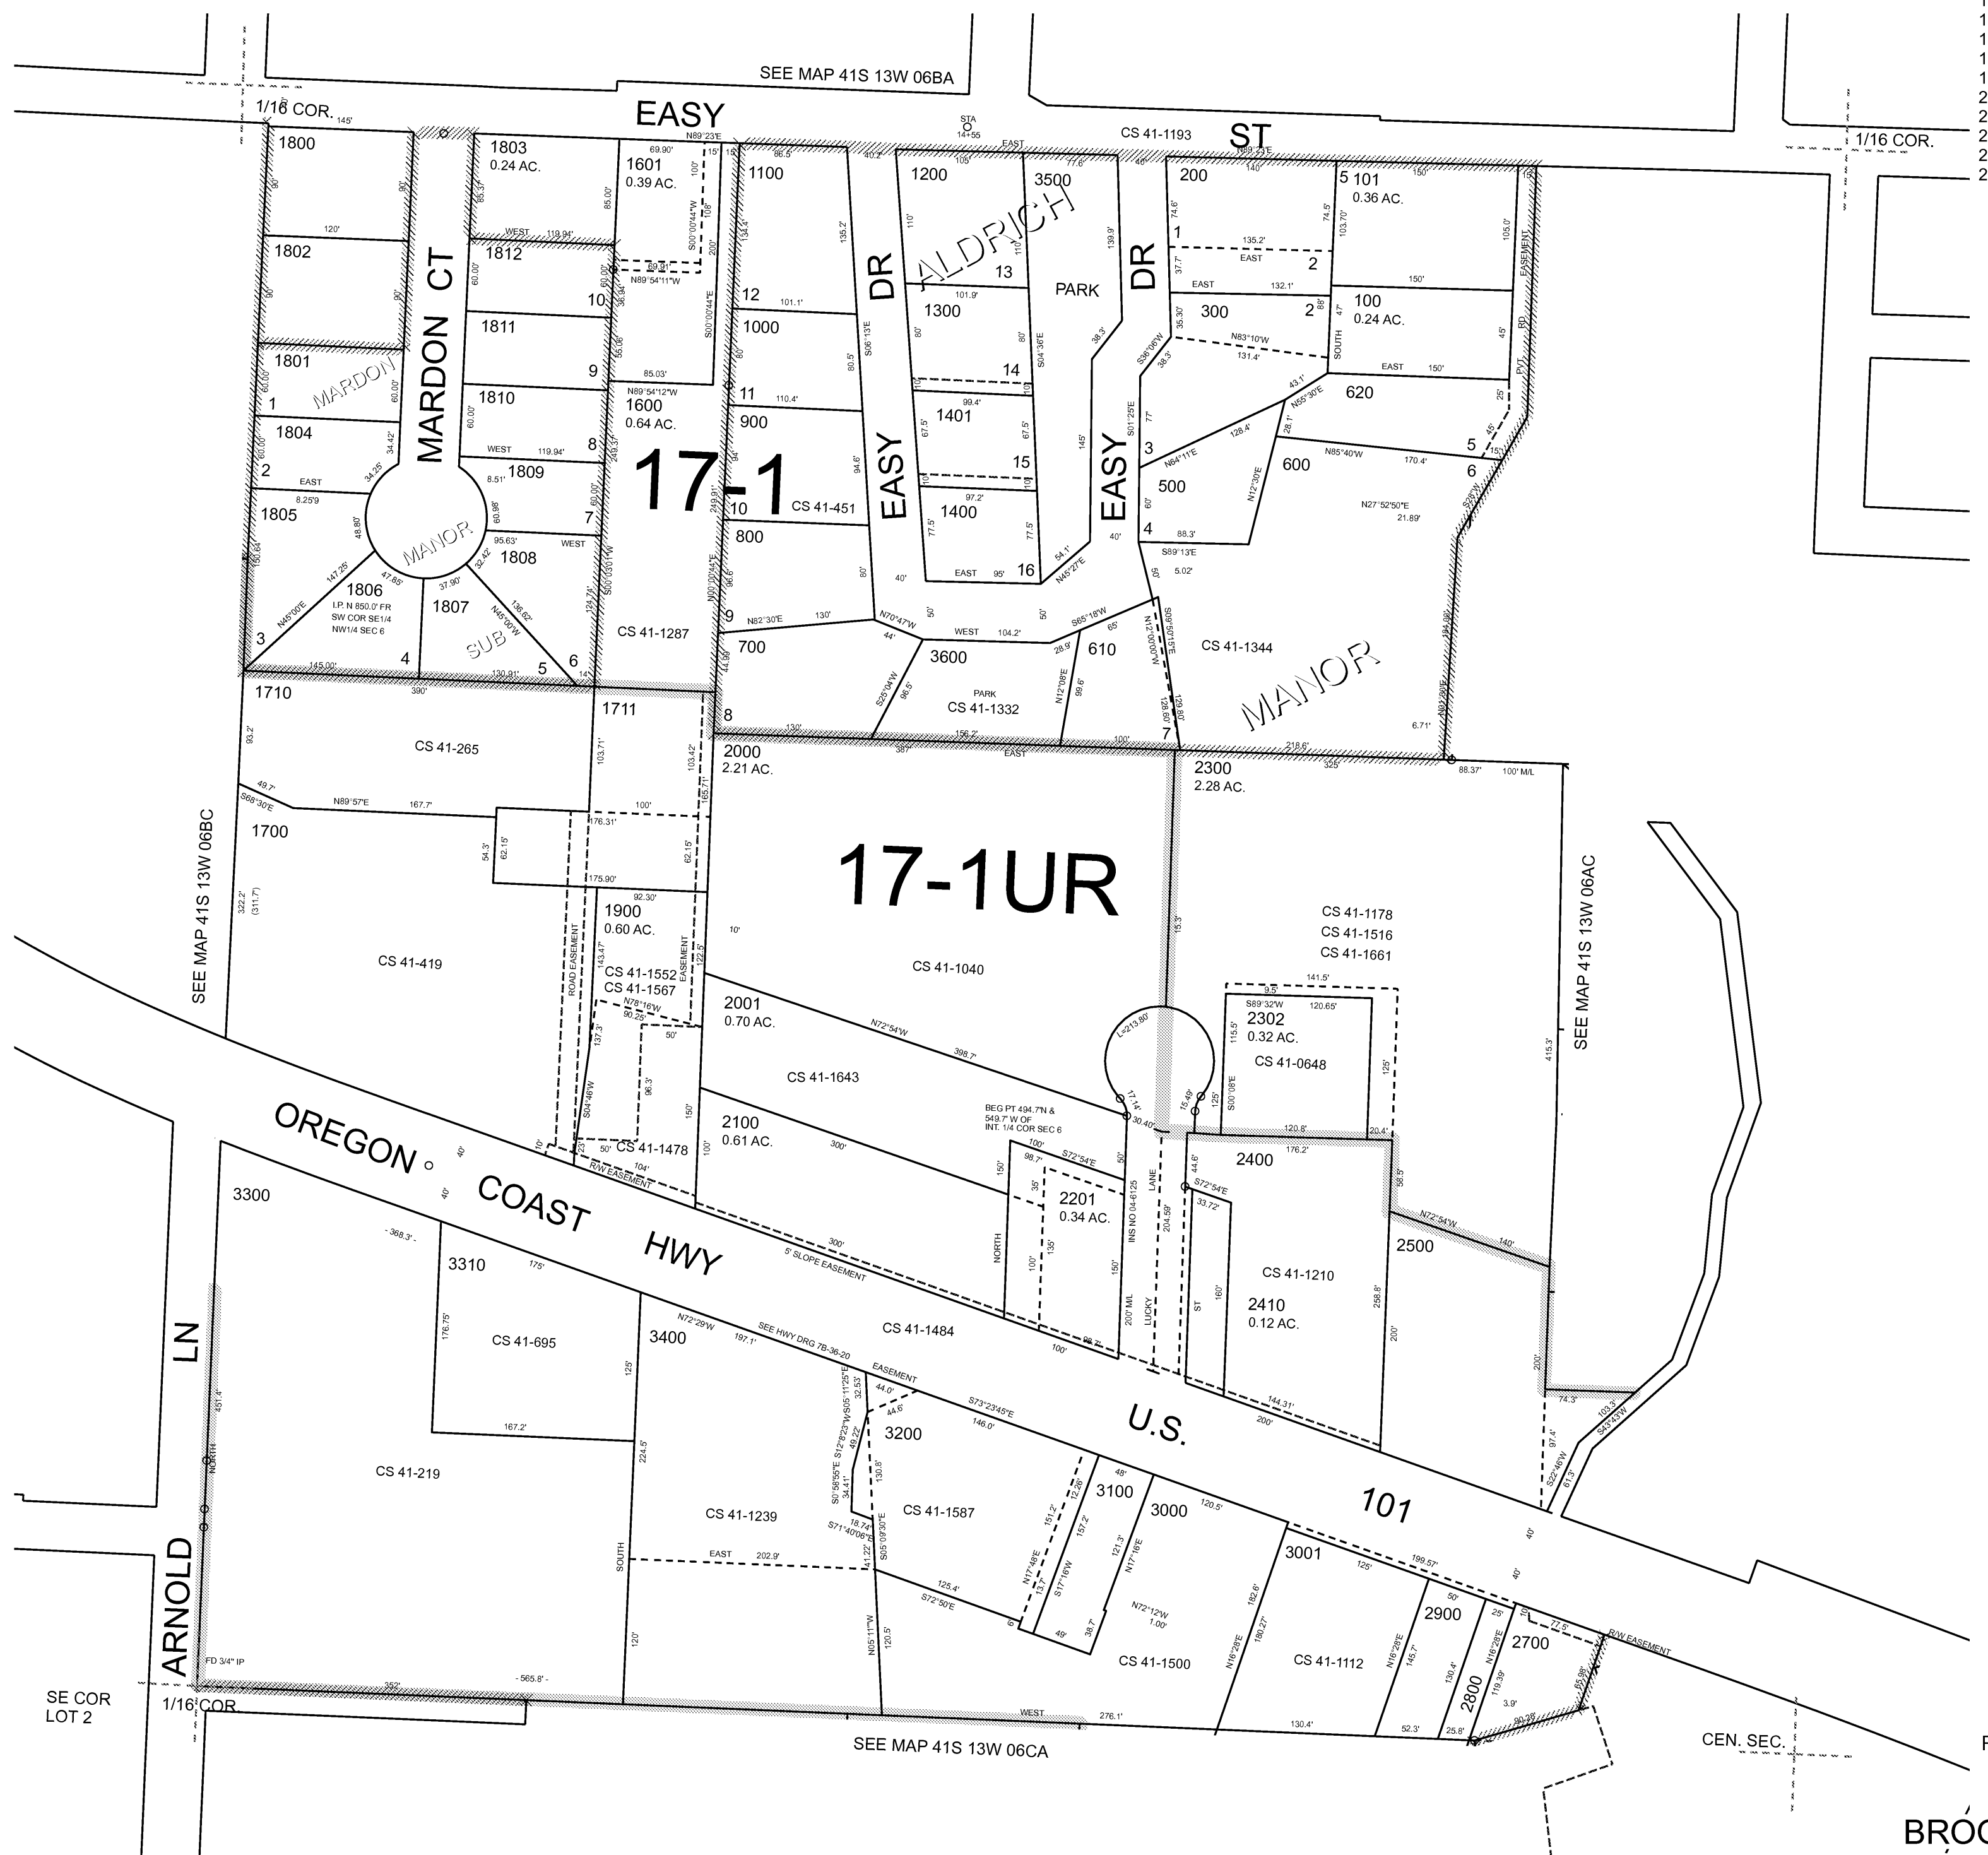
SEE MAP 41S 13W 06BA

1/16 COR.

EASY ST

CS 41-1193

1/16 COR.

1800
1803
0.24 AC.
1601
0.39 AC.
1100
1200
3500
200
5 101
0.36 AC.

1802
1812
10
12
1000
DR
ALDRICH
13
1300
PARK
DR
1
2
300
2
100
0.24 AC.

MARDON CT

1811
9
14
1801
MARDON
1
1810
1600
0.64 AC.
11
900
1401
3
620

1804
2
8
1809
17-1
15
EASY
EASY
500
600
5
6

1805
7
10
CS 41-451
800
1400
16
4

MANOR
1808
1806
1807
SUB
3
4
5
6
CS 41-1287
9
700
3600
PARK
CS 41-1332
610
CS 41-1344
MANOR
8
7

1710
1711
CS 41-265
2000
2.21 AC.
2300
2.28 AC.

1700
17-1UR

SEE MAP 41S 13W 06BC

1900
0.60 AC.
CS 41-419
CS 41-1552
CS 41-1567
CS 41-1040
CS 41-1178
CS 41-1516
CS 41-1661

SEE MAP 41S 13W 06AC

2001
0.70 AC.
CS 41-1643
2302
0.32 AC.
CS 41-0648

2100
0.61 AC.
CS 41-1478
BEG PT 494.7'N & 549.7' W OF INT. 1/4 COR SEC 6
2400

OREGON COAST HWY
3300
2201
0.34 AC.
LANE
2500
3310
CS 41-1210
2410
0.12 AC.
CS 41-695
3400
CS 41-1484
LUCKY ST

LN
3200
U.S.
CS 41-219
101
ARNOLD
CS 41-1239
CS 41-1587
3100
3000
3001
2900
2700
2800
CS 41-1500
CS 41-1112

SE COR LOT 2
1/16 COR
SEE MAP 41S 13W 06CA
CEN. SEC.
BROC